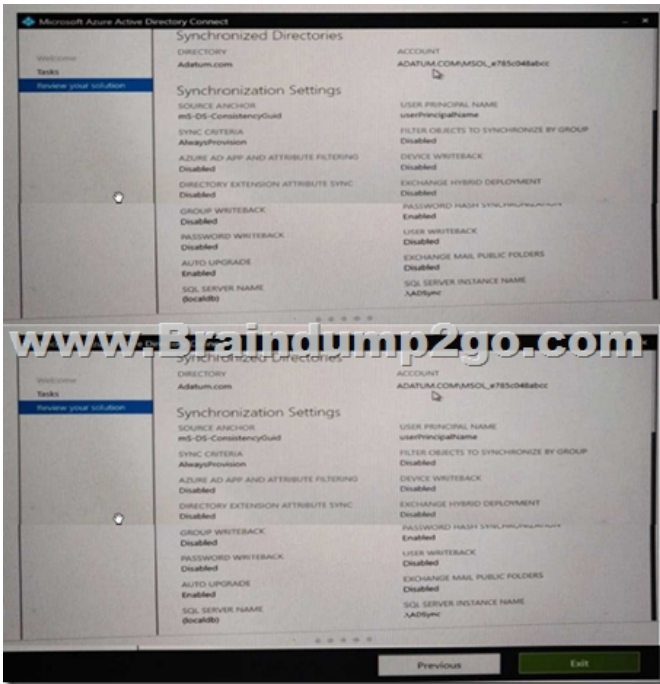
Microsoft Azure Active Directory Connect

Welcome
Tasks
Review your solution

Synchronized Directories

DIRECTORY
Adatum.com

ACCOUNT
ADATUM.COM\MSOL_e785c048abcc

Synchronization Settings

SOURCE ANCHOR
mS-DS-ConsistencyGuid

USER PRINCIPAL NAME
userPrincipalName

SYNC CRITERIA
AlwaysProvision

FILTER OBJECTS TO SYNCHRONIZE BY GROUP
Disabled

AZURE AD APP AND ATTRIBUTE FILTERING
Disabled

DEVICE WRITEBACK
Disabled

DIRECTORY EXTENSION ATTRIBUTE SYNC
Disabled

EXCHANGE HYBRID DEPLOYMENT
Disabled

GROUP WRITEBACK
Disabled

PASSWORD HASH SYNCHRONIZATION
Enabled

PASSWORD WRITEBACK
Disabled

USER WRITEBACK
Disabled

AUTO UPGRADE
Enabled

EXCHANGE MAIL PUBLIC FOLDERS
Disabled

SQL SERVER NAME
(localdb)

SQL SERVER INSTANCE NAME
.\ADSync

www.Braindump2go.com

Synchronized Directories

Welcome
Tasks
Review your solution

DIRECTORY
Adatum.com

ACCOUNT
ADATUM.COM\MSOL_e785c048abcc

Synchronization Settings

SOURCE ANCHOR
mS-DS-ConsistencyGuid

USER PRINCIPAL NAME
userPrincipalName

SYNC CRITERIA
AlwaysProvision

FILTER OBJECTS TO SYNCHRONIZE BY GROUP
Disabled

AZURE AD APP AND ATTRIBUTE FILTERING
Disabled

DEVICE WRITEBACK
Disabled

DIRECTORY EXTENSION ATTRIBUTE SYNC
Disabled

EXCHANGE HYBRID DEPLOYMENT
Disabled

GROUP WRITEBACK
Disabled

PASSWORD HASH SYNCHRONIZATION
Enabled

PASSWORD WRITEBACK
Disabled

USER WRITEBACK
Disabled

AUTO UPGRADE
Enabled

EXCHANGE MAIL PUBLIC FOLDERS
Disabled

SQL SERVER NAME
(localdb)

SQL SERVER INSTANCE NAME
.\ADSync

Previous
Exit